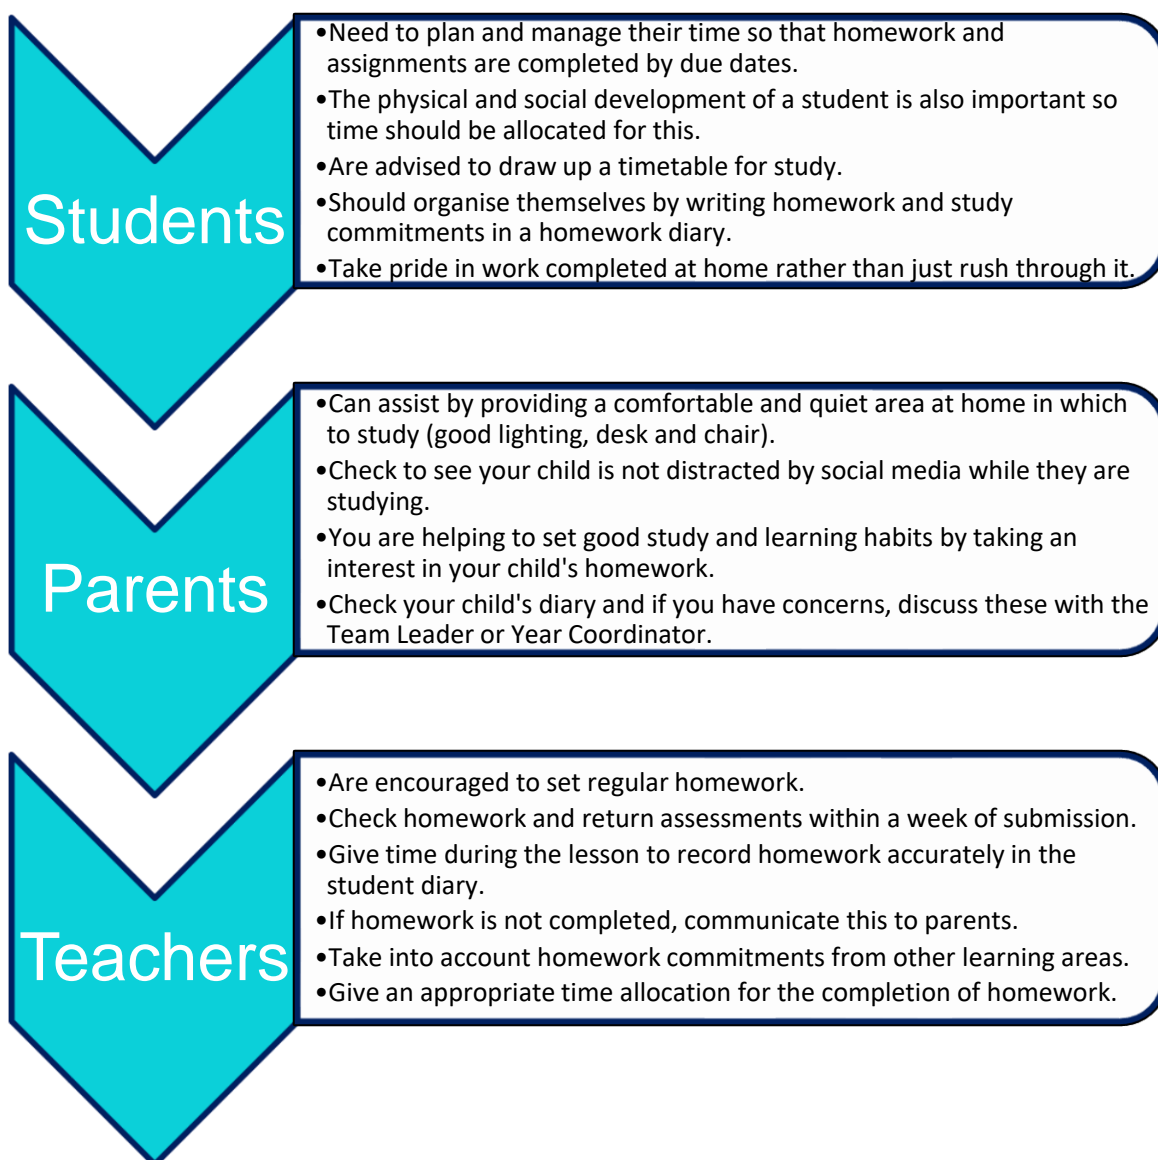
Students

•Need to plan and manage their time so that homework and assignments are completed by due dates.
•The physical and social development of a student is also important so time should be allocated for this.
•Are advised to draw up a timetable for study.
•Should organise themselves by writing homework and study commitments in a homework diary.
•Take pride in work completed at home rather than just rush through it.

Parents

•Can assist by providing a comfortable and quiet area at home in which to study (good lighting, desk and chair).
•Check to see your child is not distracted by social media while they are studying.
•You are helping to set good study and learning habits by taking an interest in your child's homework.
•Check your child's diary and if you have concerns, discuss these with the Team Leader or Year Coordinator.

Teachers

•Are encouraged to set regular homework.
•Check homework and return assessments within a week of submission.
•Give time during the lesson to record homework accurately in the student diary.
•If homework is not completed, communicate this to parents.
•Take into account homework commitments from other learning areas.
•Give an appropriate time allocation for the completion of homework.